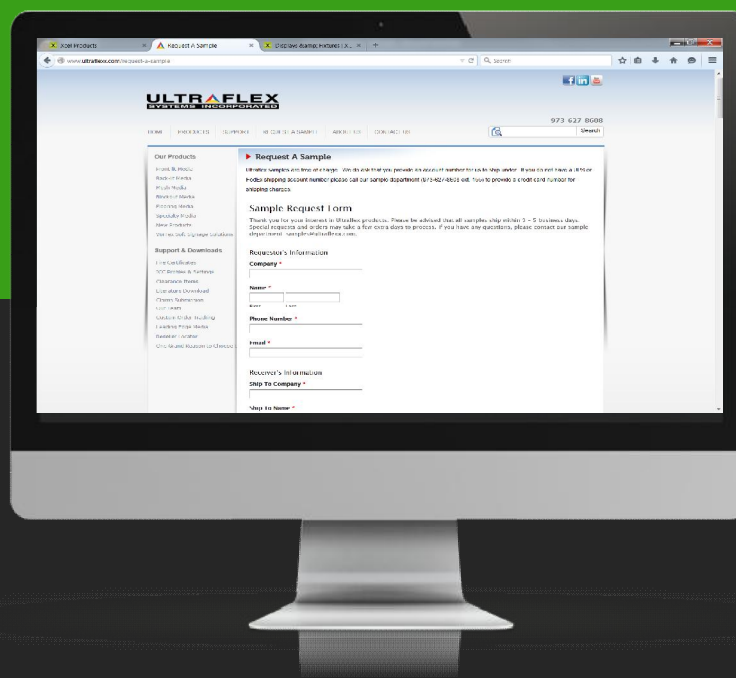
Xcel Products
Request A Sample
Displays Stamp Fixtures | X...
www.ultraflex.com/request-a-sample
Search

ULTRAFLEX
SYSTEMS INCORPORATED

973 627 8608
Search

HOME PRODUCTS SUPPORT REQUEST A SAMPLE ABOUT US CONTACT US

Our Products
Print & Media
Banner Media
Mesh Media
Backlit Media
Printing Media
Specialty Media
New Products
Retractable Signage Solutions

Support & Downloads
Fire Certificates
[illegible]
Clearance Items
Literature Download
Closed Submission
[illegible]
Custom Order Tracking
Leading Edge Media
Retailer Locator
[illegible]

Request A Sample
Ultraflex samples are free of charge. We do ask that you provide an account number for us to ship under. If you do not have a UPS or FedEx shipping account number please call our sample department (973-627-8608 ext. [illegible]) to provide a credit card number for shipping charges.

Sample Request Form
Thank you for your interest in Ultraflex products. Please be advised that all samples ship within 3 - 5 business days. Special requests and orders may take a few extra days to process. If you have any questions, please contact our sample department: samples@ultraflex.com.

Requestor's Information
Company *

Name *
First Last

Phone Number *

Email *

Receiver's Information
Ship To Company *

Ship To Name *